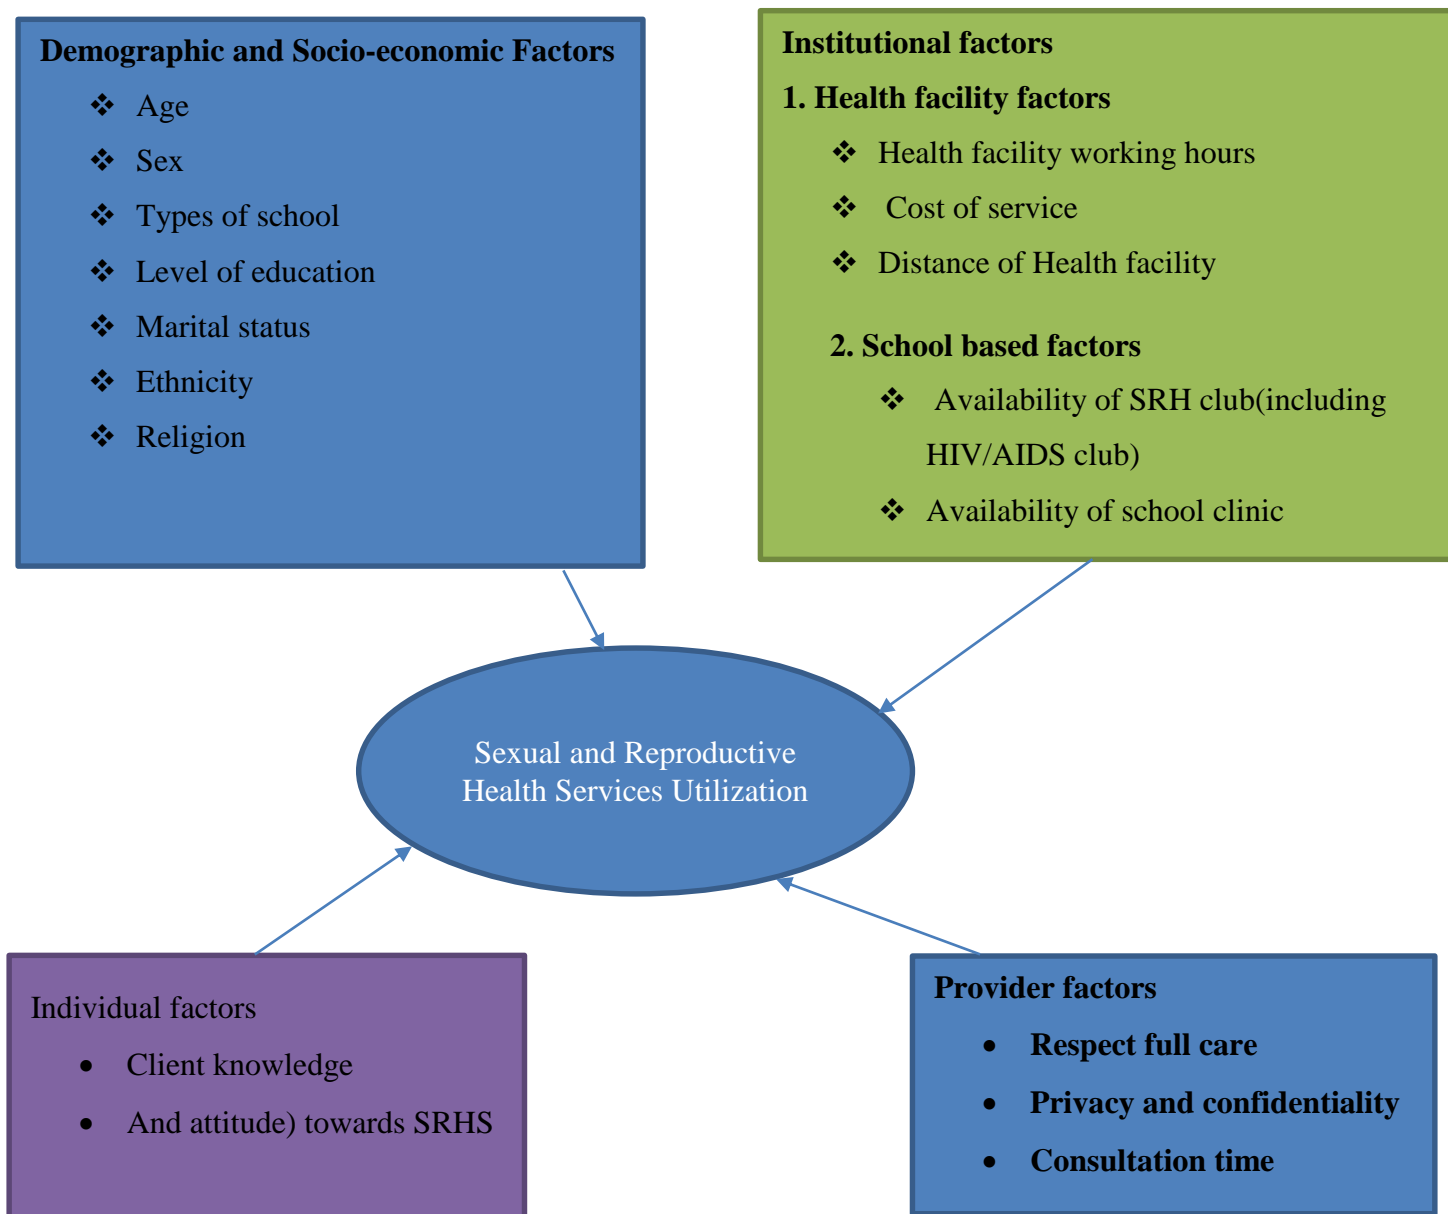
Demographic and Socio-economic Factors

❖ Age
❖ Sex
❖ Types of school
❖ Level of education
❖ Marital status
❖ Ethnicity
❖ Religion

Institutional factors

1. Health facility factors

❖ Health facility working hours
❖ Cost of service
❖ Distance of Health facility

2. School based factors

❖ Availability of SRH club(including HIV/AIDS club)
❖ Availability of school clinic

Sexual and Reproductive Health Services Utilization

Individual factors

• Client knowledge
• And attitude) towards SRHS

Provider factors

• Respect full care
• Privacy and confidentiality
• Consultation time